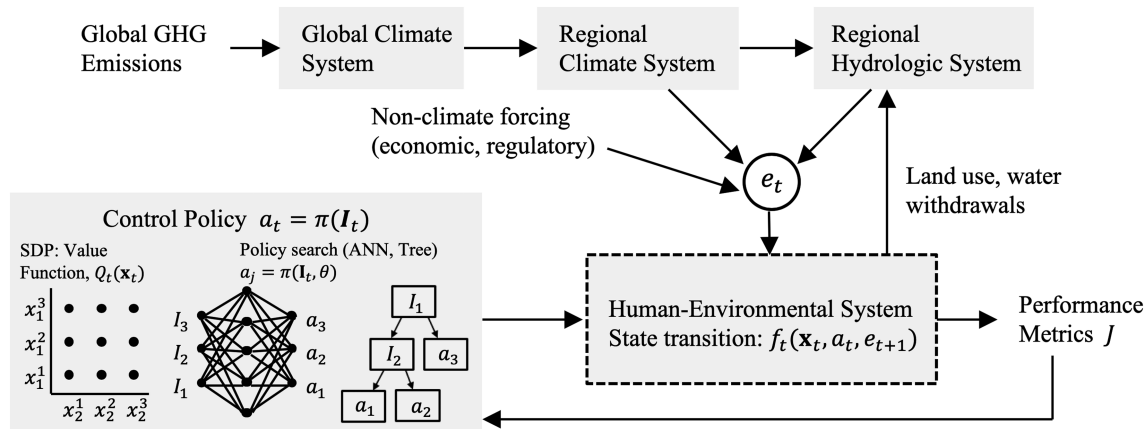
Global GHG Emissions

Global Climate System

Regional Climate System

Regional Hydrologic System

Non-climate forcing (economic, regulatory)

$e_t$

Land use, water withdrawals

Control Policy $a_t = \pi(\boldsymbol{I}_t)$

SDP: Value Function, $Q_t(\mathbf{x}_t)$

$x_1^3$
$x_1^2$
$x_1^1$
$x_2^1$ $x_2^2$ $x_2^3$

Policy search (ANN, Tree)
$a_j = \pi(\mathbf{I}_t, \theta)$

$I_3$
$I_2$
$I_1$
$a_3$
$a_2$
$a_1$

$I_1$
$I_2$
$a_3$
$a_1$
$a_2$

Human-Environmental System
State transition: $f_t(\mathbf{x}_t, a_t, e_{t+1})$

Performance Metrics $J$